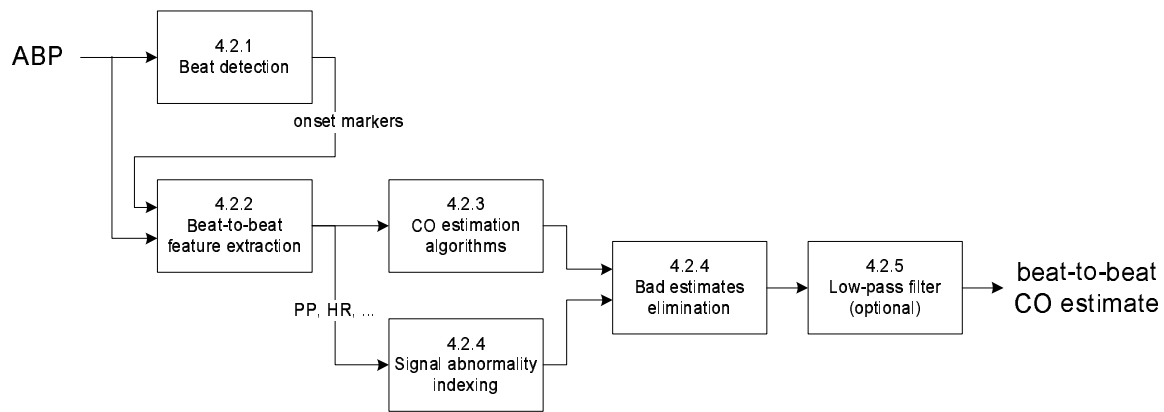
ABP

4.2.1
Beat detection

onset markers

4.2.2
Beat-to-beat feature extraction

4.2.3
CO estimation algorithms

PP, HR, ...

4.2.4
Signal abnormality indexing

4.2.4
Bad estimates elimination

4.2.5
Low-pass filter (optional)

beat-to-beat CO estimate